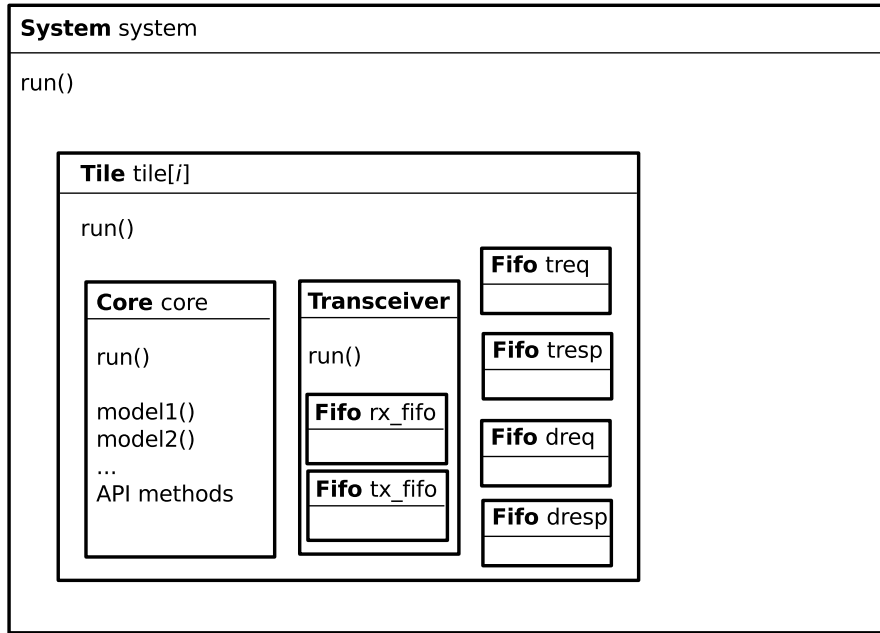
**System** system

run()

**Tile** tile[*i*]

run()

**Core** core

run()

model1()
model2()
...
API methods

**Transceiver**

run()

**Fifo** rx_fifo

**Fifo** tx_fifo

**Fifo** treq

**Fifo** tresp

**Fifo** dreq

**Fifo** dresp